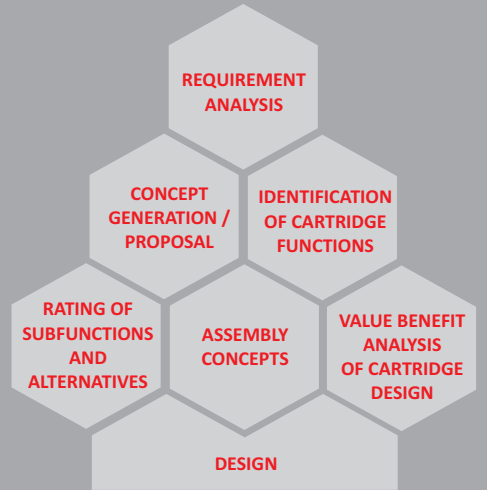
REQUIREMENT ANALYSIS

CONCEPT GENERATION / PROPOSAL

IDENTIFICATION OF CARTRIDGE FUNCTIONS

RATING OF SUBFUNCTIONS AND ALTERNATIVES

ASSEMBLY CONCEPTS

VALUE BENEFIT ANALYSIS OF CARTRIDGE DESIGN

DESIGN